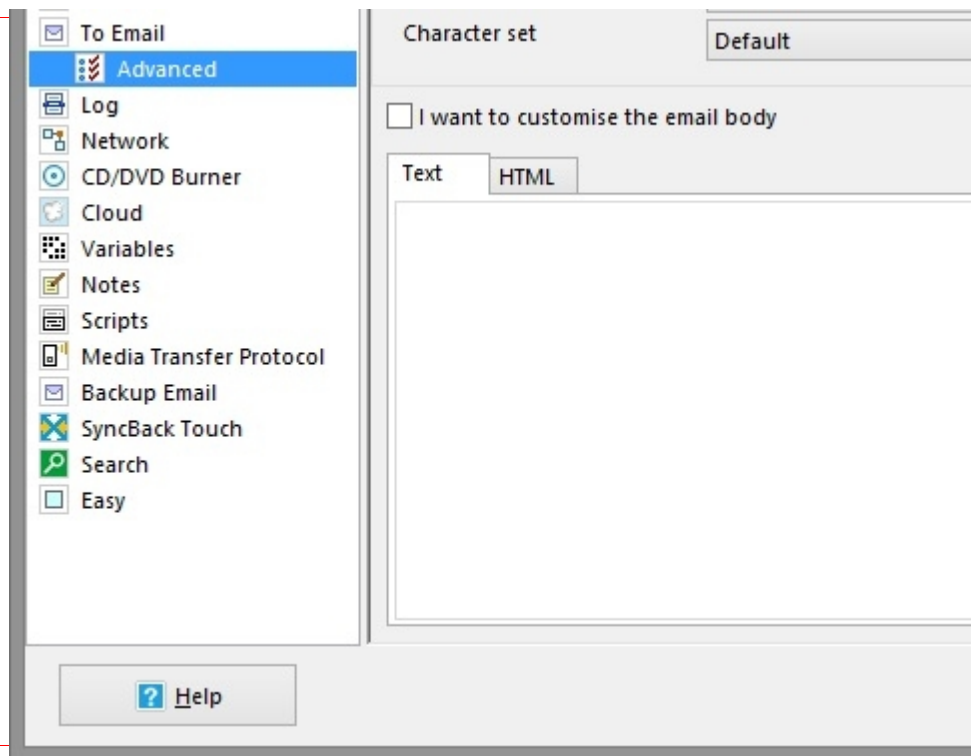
To Email
Advanced
Log
Network
CD/DVD Burner
Cloud
Variables
Notes
Scripts
Media Transfer Protocol
Backup Email
SyncBack Touch
Search
Easy

Character set
Default

I want to customise the email body

Text
HTML

Help